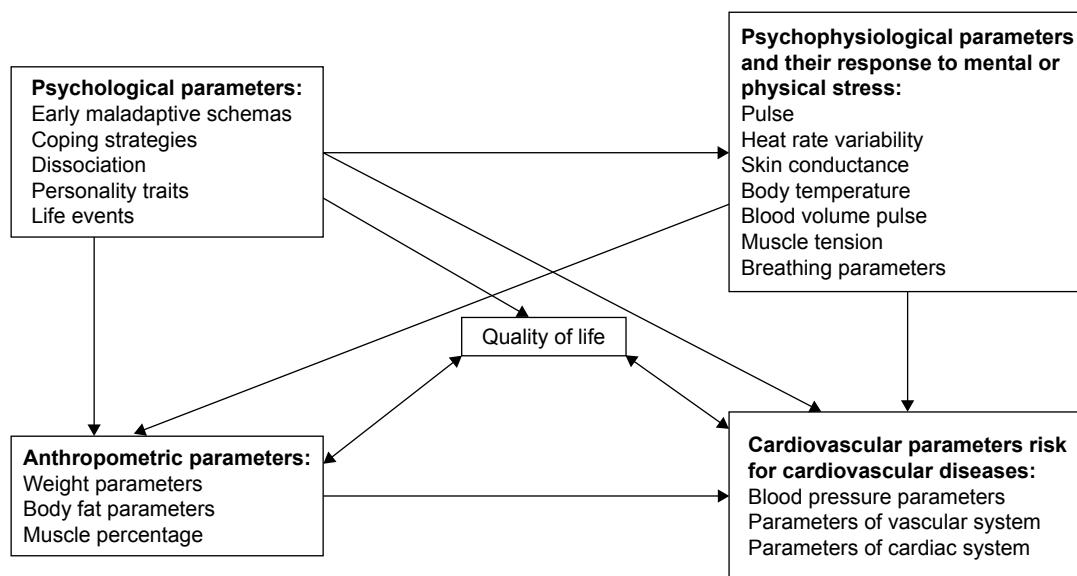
**Psychological parameters:**
Early maladaptive schemas
Coping strategies
Dissociation
Personality traits
Life events

**Psychophysiological parameters and their response to mental or physical stress:**
Pulse
Heat rate variability
Skin conductance
Body temperature
Blood volume pulse
Muscle tension
Breathing parameters

Quality of life

**Anthropometric parameters:**
Weight parameters
Body fat parameters
Muscle percentage

**Cardiovascular parameters risk for cardiovascular diseases:**
Blood pressure parameters
Parameters of vascular system
Parameters of cardiac system